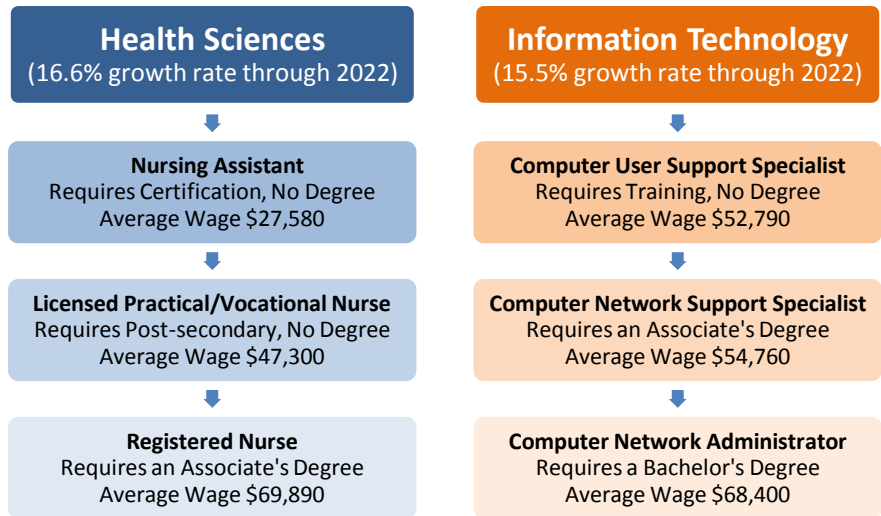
Health Sciences
(16.6% growth rate through 2022)

Nursing Assistant
Requires Certification, No Degree
Average Wage $27,580

Licensed Practical/Vocational Nurse
Requires Post-secondary, No Degree
Average Wage $47,300

Registered Nurse
Requires an Associate's Degree
Average Wage $69,890

Information Technology
(15.5% growth rate through 2022)

Computer User Support Specialist
Requires Training, No Degree
Average Wage $52,790

Computer Network Support Specialist
Requires an Associate's Degree
Average Wage $54,760

Computer Network Administrator
Requires a Bachelor's Degree
Average Wage $68,400